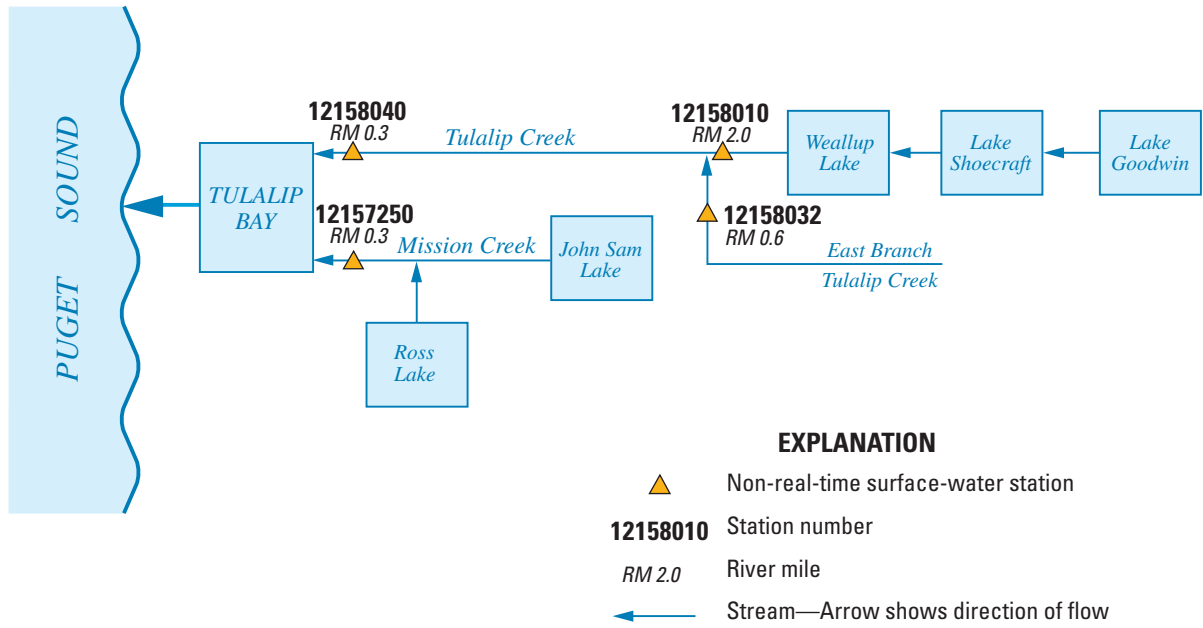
PUGET SOUND

TULALIP BAY

12158040
RM 0.3
Tulalip Creek

12158010
RM 2.0

Weallup Lake

Lake Shoecraft

Lake Goodwin

12157250
RM 0.3
Mission Creek

John Sam Lake

12158032
RM 0.6

East Branch Tulalip Creek

Ross Lake

EXPLANATION

Non-real-time surface-water station

12158010 Station number

RM 2.0 River mile

Stream—Arrow shows direction of flow